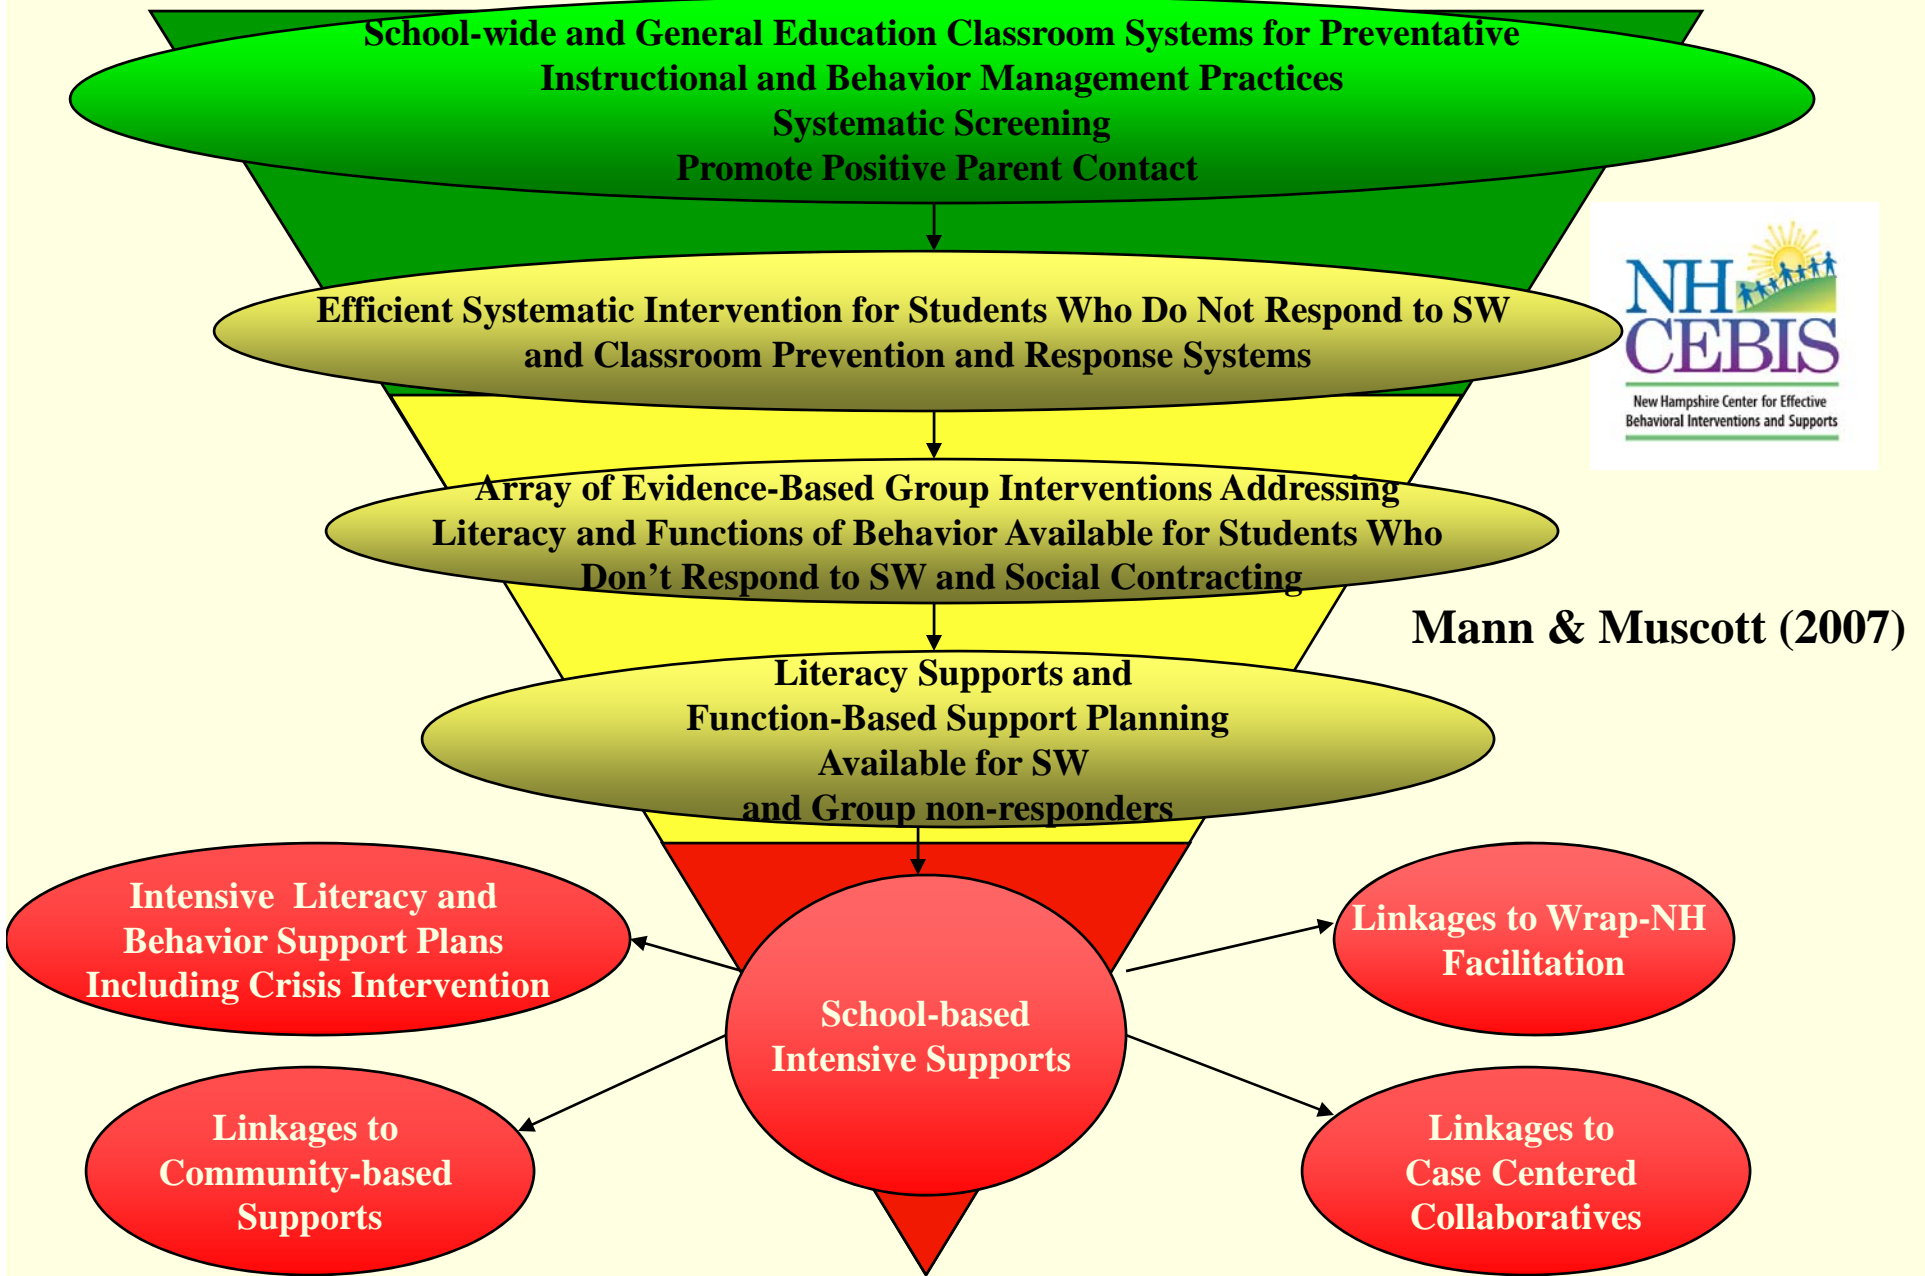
School-wide and General Education Classroom Systems for Preventative Instructional and Behavior Management Practices
Systematic Screening
Promote Positive Parent Contact

NH CEBIS
New Hampshire Center for Effective Behavioral Interventions and Supports

Efficient Systematic Intervention for Students Who Do Not Respond to SW and Classroom Prevention and Response Systems

Array of Evidence-Based Group Interventions Addressing Literacy and Functions of Behavior Available for Students Who Don't Respond to SW and Social Contracting

Mann & Muscott (2007)

Literacy Supports and Function-Based Support Planning Available for SW and Group non-responders

Intensive Literacy and Behavior Support Plans Including Crisis Intervention

School-based Intensive Supports

Linkages to Wrap-NH Facilitation

Linkages to Community-based Supports

Linkages to Case Centered Collaboratives